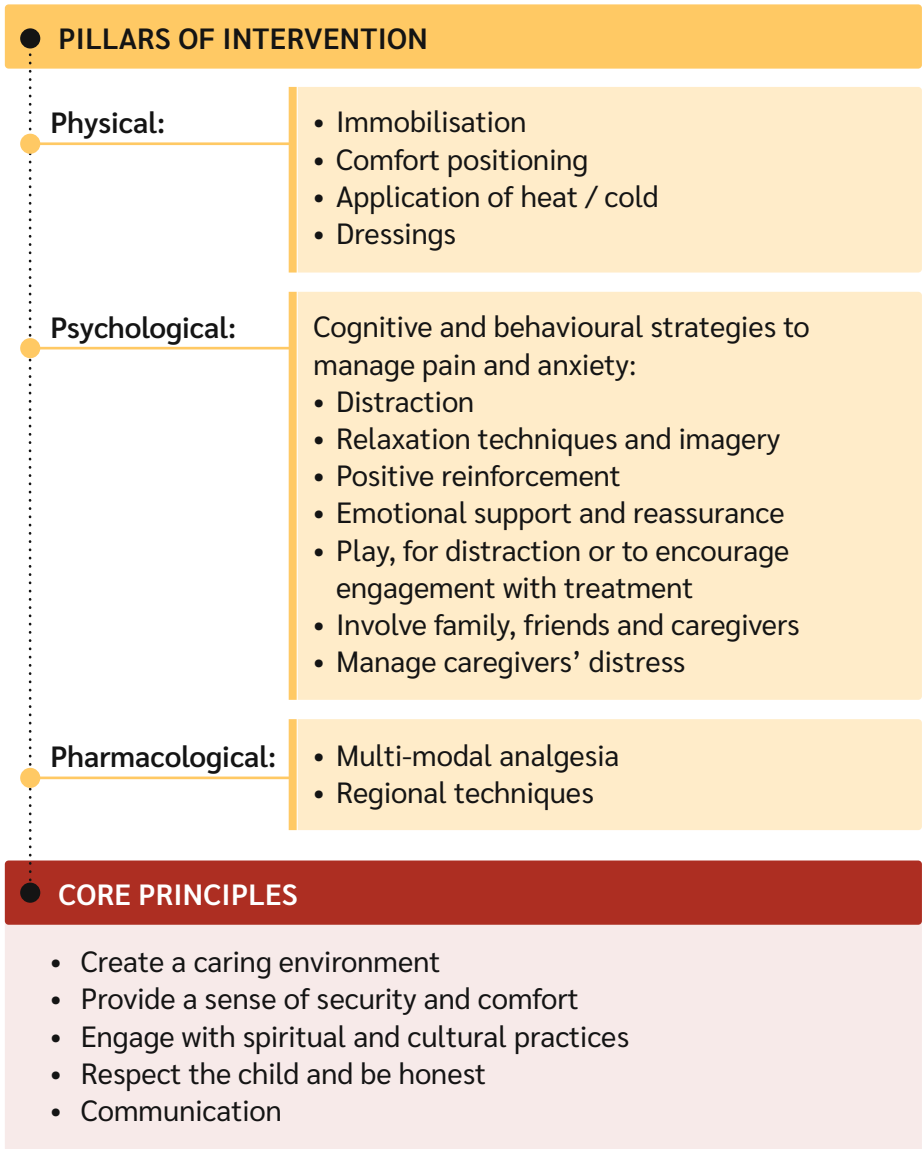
PILLARS OF INTERVENTION

Physical:
• Immobilisation
• Comfort positioning
• Application of heat / cold
• Dressings

Psychological:
Cognitive and behavioural strategies to manage pain and anxiety:
• Distraction
• Relaxation techniques and imagery
• Positive reinforcement
• Emotional support and reassurance
• Play, for distraction or to encourage engagement with treatment
• Involve family, friends and caregivers
• Manage caregivers' distress

Pharmacological:
• Multi-modal analgesia
• Regional techniques

CORE PRINCIPLES
• Create a caring environment
• Provide a sense of security and comfort
• Engage with spiritual and cultural practices
• Respect the child and be honest
• Communication